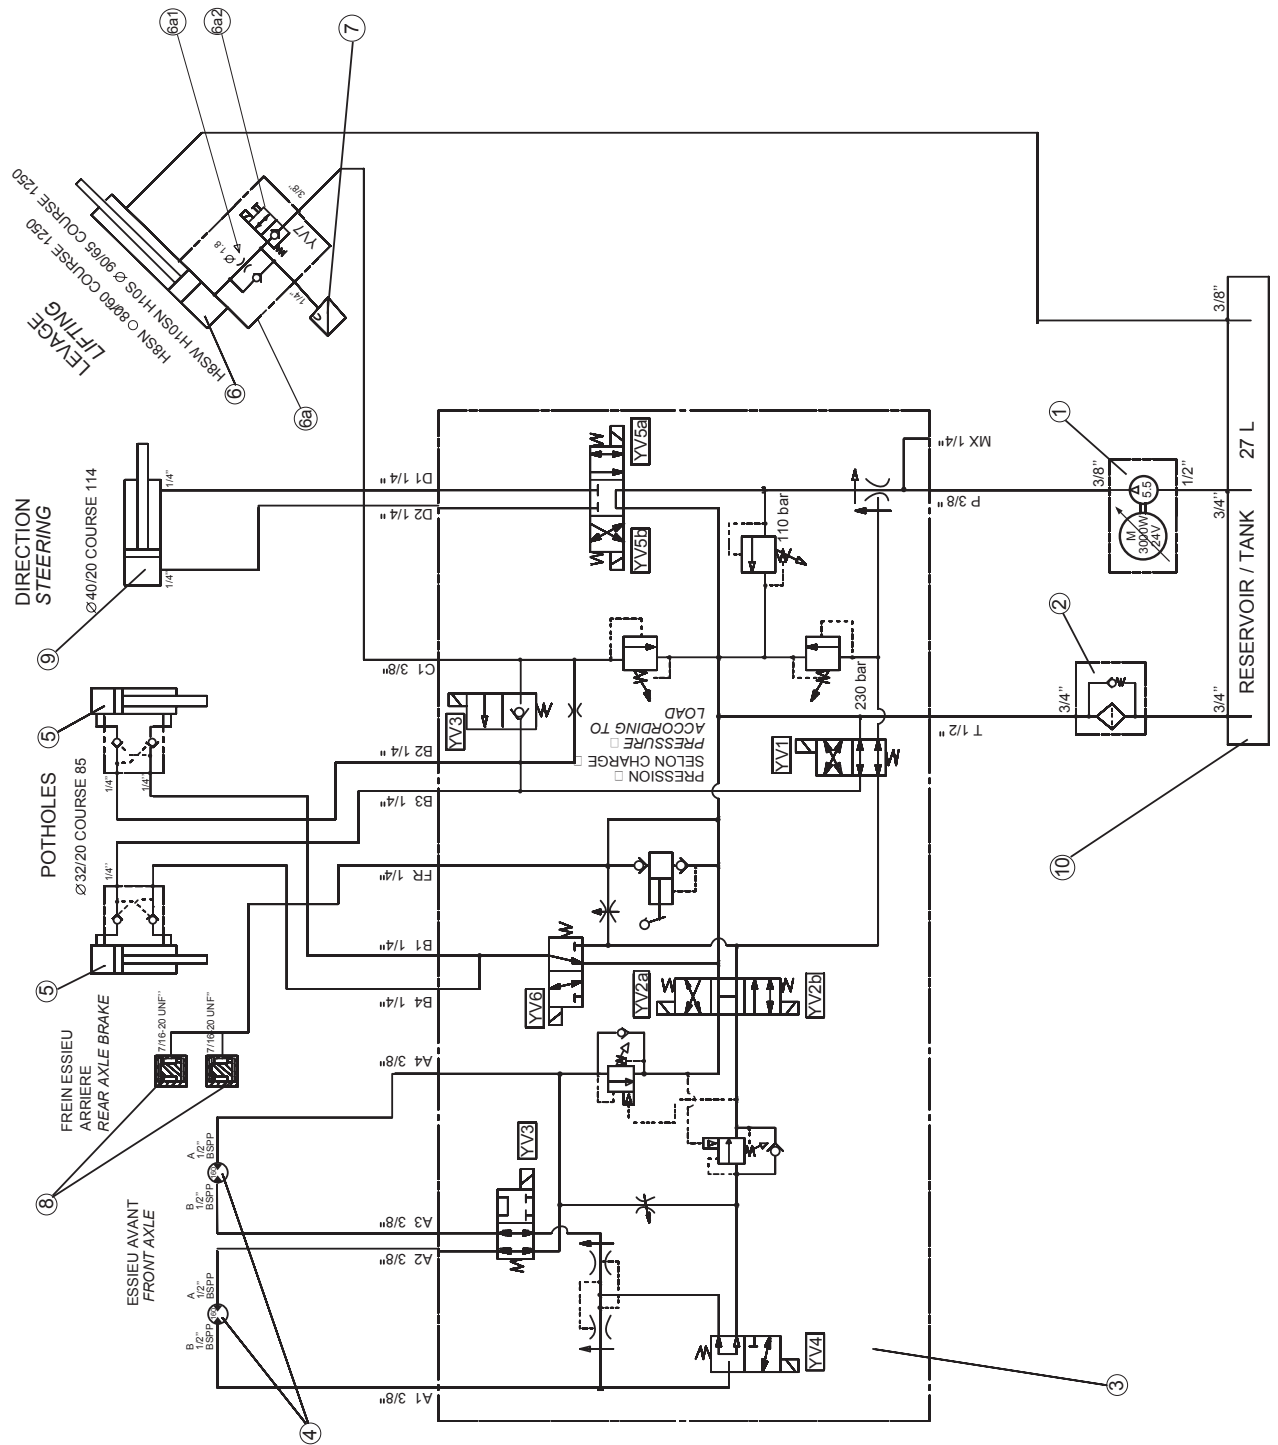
6a1
6a2
7
LEVAGE
LIFTING
H8SW H10SN H10S Ø 90/65 COURSE 1250
H8SN Ø 80/60 COURSE 1250
6
6a
YV7
Ø 1.8
3/8"
1/4"
DIRECTION
STEERING
Ø 40/20 COURSE 114
9
1/4"
1/4
D1 1/4"
D2 1/4"
YV5a
YV5b
110 bar
MX 1/4"
P 3/8"
1
3/8"
M
3000W
24V
5.5
1/2"
3/8"
3/4"
27 L
RESERVOIR / TANK
2
3/4"
3/4"
C1 3/8"
YV3
PRESSION
SELON CHARGE
PRESSURE
ACCORDING TO
LOAD
230 bar
T 1/2"
YV1
10
5
POTHOLES
Ø 32/20 COURSE 85
1/4"
1/4"
1/4"
B2 1/4"
B3 1/4"
FR 1/4"
B1 1/4"
B4 1/4"
5
YV6
YV2a
YV2b
FREIN ESSIEU
ARRIERE
REAR AXLE BRAKE
7/16-20 UNF"
7/16-20 UNF"
8
A4 3/8"
YV3
ESSIEU AVANT
FRONT AXLE
A
1/2"
BSPP
B
1/2"
BSPP
A3 3/8"
A2 3/8"
A
1/2"
BSPP
B
1/2"
BSPP
YV4
A1 3/8"
4
3